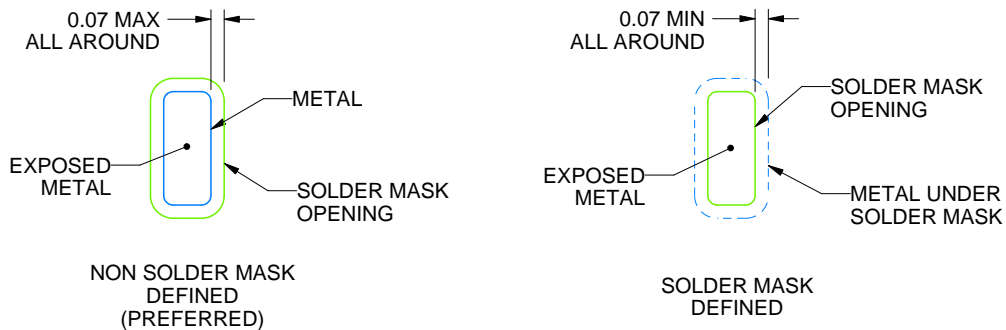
0.07 MAX
ALL AROUND

METAL

EXPOSED
METAL

SOLDER MASK
OPENING

NON SOLDER MASK
DEFINED
(PREFERRED)

0.07 MIN
ALL AROUND

SOLDER MASK
OPENING

EXPOSED
METAL

METAL UNDER
SOLDER MASK

SOLDER MASK
DEFINED